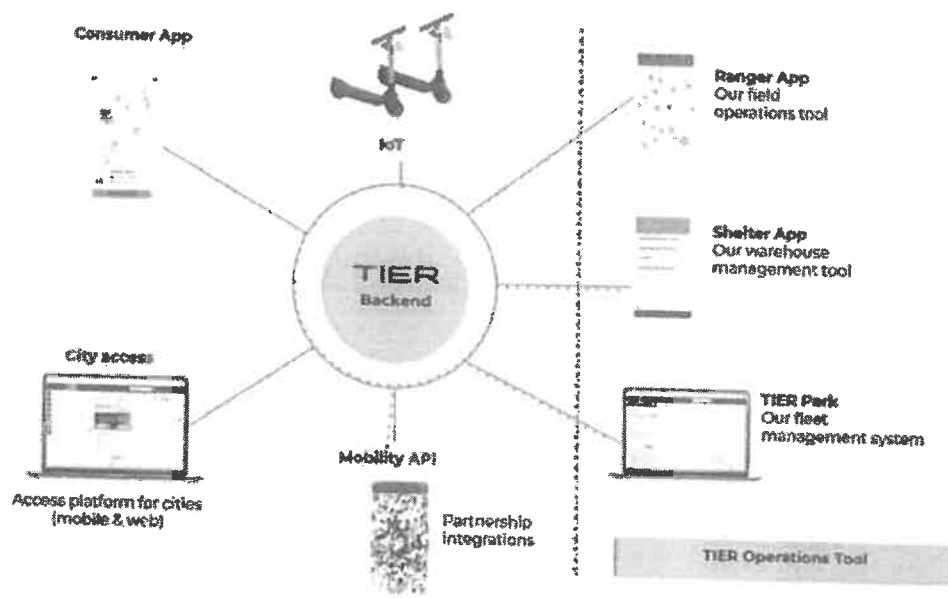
Consumer App

IoT

Ranger App
Our field operations tool

Shelter App
Our warehouse management tool

TIER
Backend

City access

Access platform for cities (mobile & web)

Mobility API

Partnership integrations

TIER Park
Our fleet management system

TIER Operations Tool